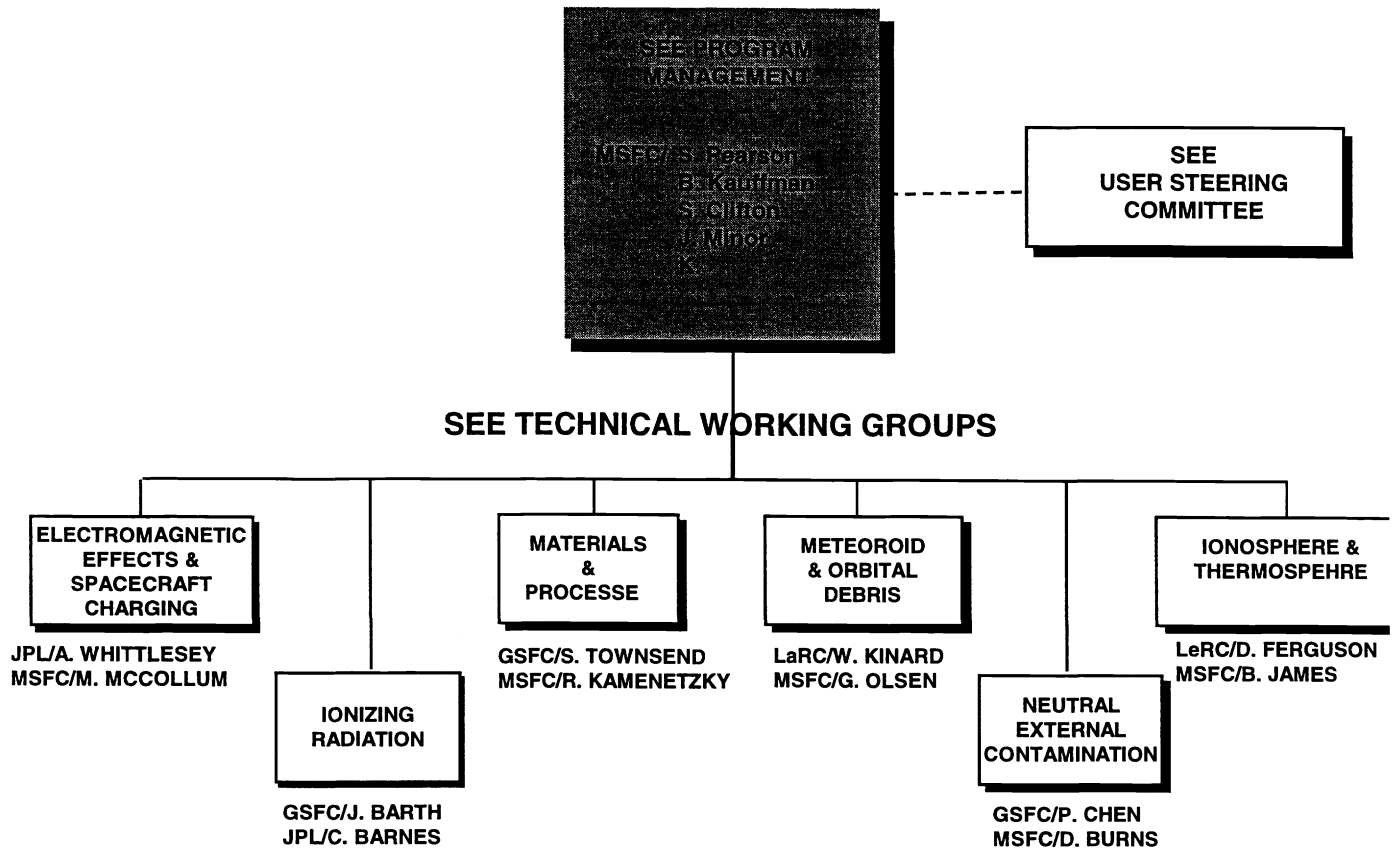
SEE PROGRAM MANAGEMENT

MSFC/S. Pearson
B. Kauffman
S. Clifton
J. Minor
K. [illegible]

SEE USER STEERING COMMITTEE

SEE TECHNICAL WORKING GROUPS

ELECTROMAGNETIC EFFECTS & SPACECRAFT CHARGING

JPL/A. WHITTLESEY
MSFC/M. MCCOLLUM

IONIZING RADIATION

GSFC/J. BARTH
JPL/C. BARNES

MATERIALS & PROCESSE

GSFC/S. TOWNSEND
MSFC/R. KAMENETZKY

METEOROID & ORBITAL DEBRIS

LaRC/W. KINARD
MSFC/G. OLSEN

NEUTRAL EXTERNAL CONTAMINATION

GSFC/P. CHEN
MSFC/D. BURNS

IONOSPHERE & THERMOSPEHRE

LeRC/D. FERGUSON
MSFC/B. JAMES